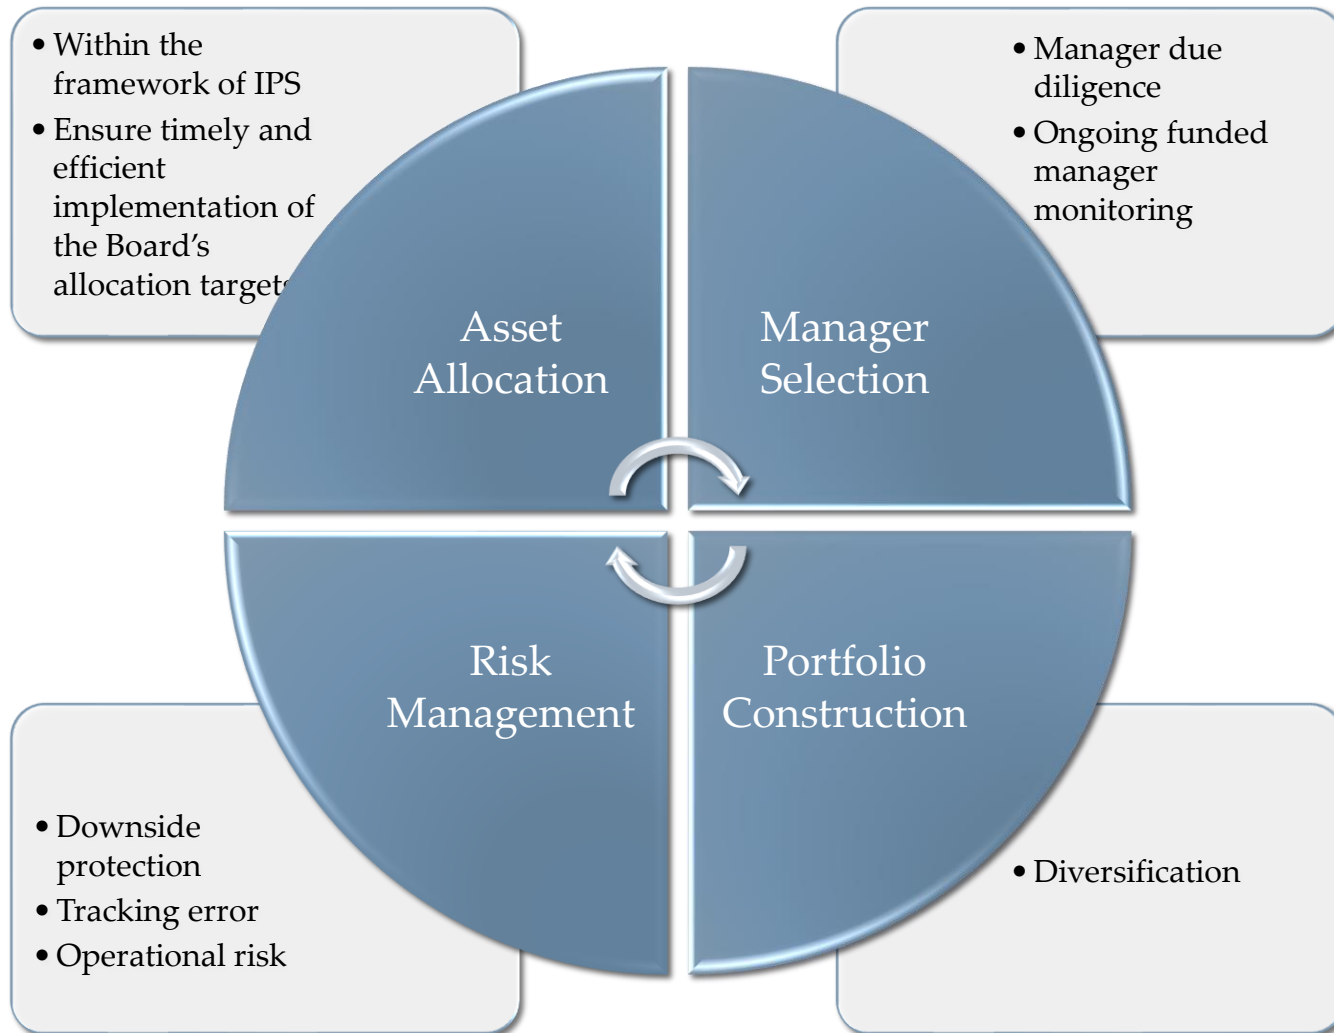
• Within the framework of IPS
• Ensure timely and efficient implementation of the Board's allocation target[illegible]

• Manager due diligence
• Ongoing funded manager monitoring

Asset Allocation

Manager Selection

Risk Management

Portfolio Construction

• Downside protection
• Tracking error
• Operational risk

• Diversification